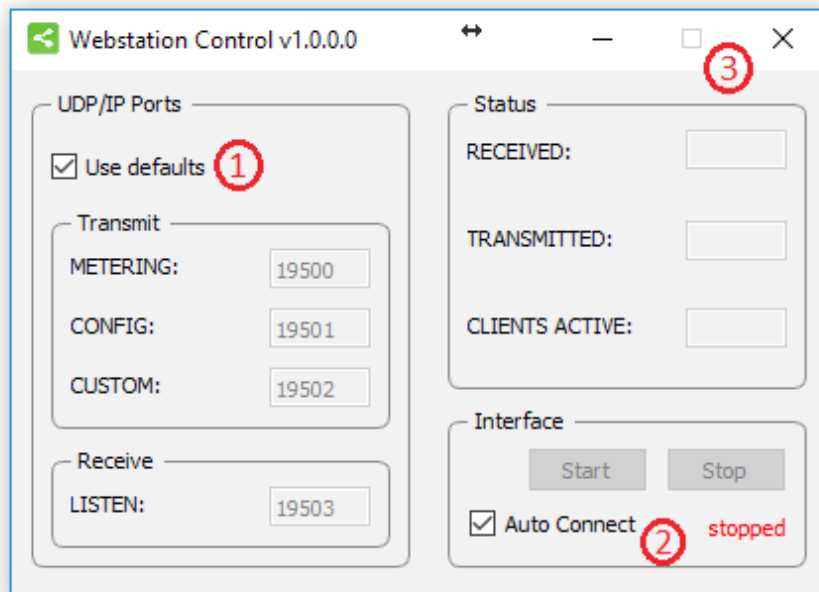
Webstation Control v1.0.0.0

③

UDP/IP Ports

Use defaults ①

Transmit

METERING: 19500

CONFIG: 19501

CUSTOM: 19502

Receive

LISTEN: 19503

Status

RECEIVED:

TRANSMITTED:

CLIENTS ACTIVE:

Interface

Start Stop

Auto Connect ② stopped